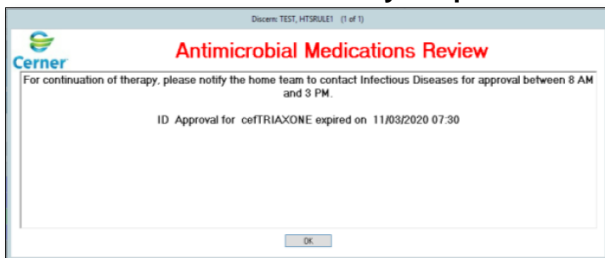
Discern: TEST, HTSRULE1 (1 of 1)

Cerner

Antimicrobial Medications Review

For continuation of therapy, please notify the home team to contact Infectious Diseases for approval between 8 AM and 3 PM.

ID Approval for cefTRIAXONE expired on 11/03/2020 07:30

OK